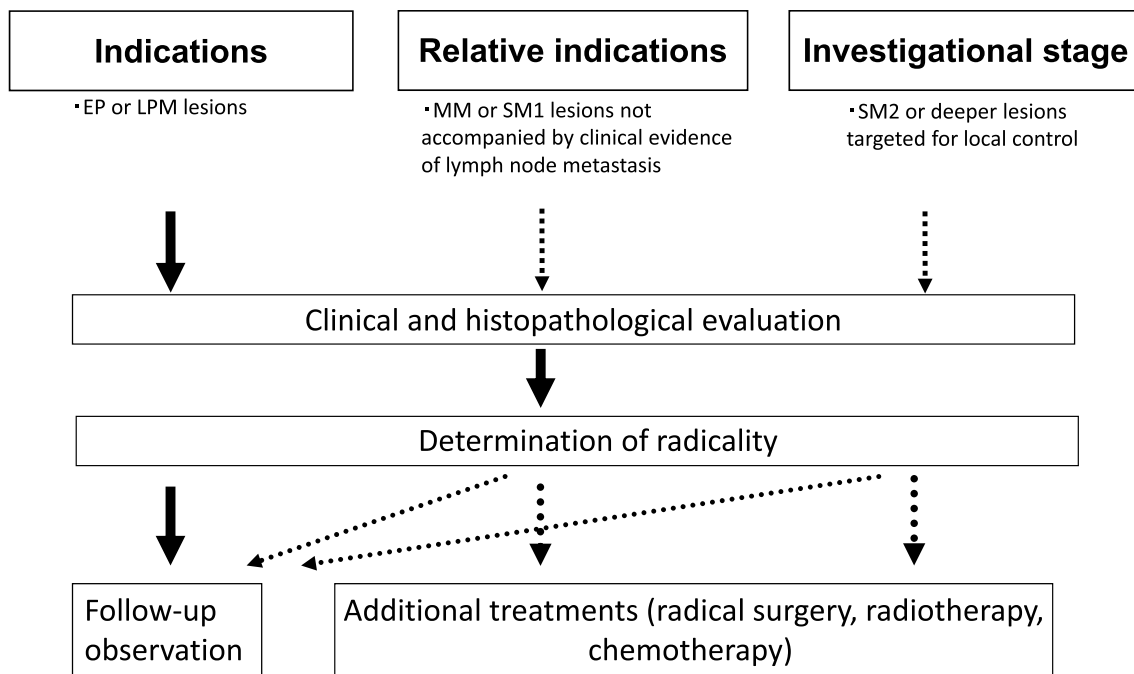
Indications

Relative indications

Investigational stage

・EP or LPM lesions

・MM or SM1 lesions not accompanied by clinical evidence of lymph node metastasis

・SM2 or deeper lesions targeted for local control

Clinical and histopathological evaluation

Determination of radicality

Follow-up observation

Additional treatments (radical surgery, radiotherapy, chemotherapy)